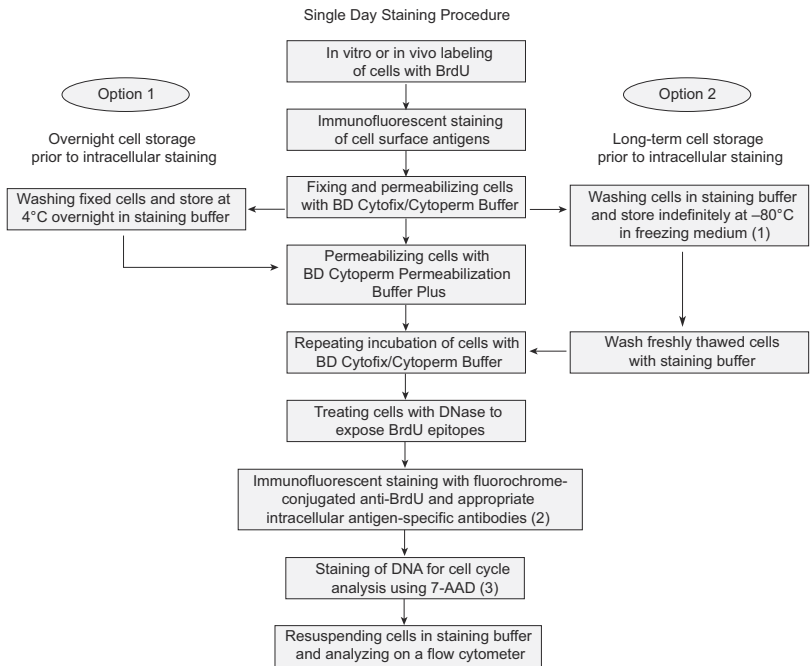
Single Day Staining Procedure

In vitro or in vivo labeling of cells with BrdU

Option 1

Option 2

Immunofluorescent staining of cell surface antigens

Overnight cell storage prior to intracellular staining

Long-term cell storage prior to intracellular staining

Washing fixed cells and store at 4°C overnight in staining buffer

Fixing and permeabilizing cells with BD Cytofix/Cytoperm Buffer

Washing cells in staining buffer and store indefinitely at –80°C in freezing medium (1)

Permeabilizing cells with BD Cytoperm Permeabilization Buffer Plus

Repeating incubation of cells with BD Cytofix/Cytoperm Buffer

Wash freshly thawed cells with staining buffer

Treating cells with DNase to expose BrdU epitopes

Immunofluorescent staining with fluorochrome-conjugated anti-BrdU and appropriate intracellular antigen-specific antibodies (2)

Staining of DNA for cell cycle analysis using 7-AAD (3)

Resuspending cells in staining buffer and analyzing on a flow cytometer